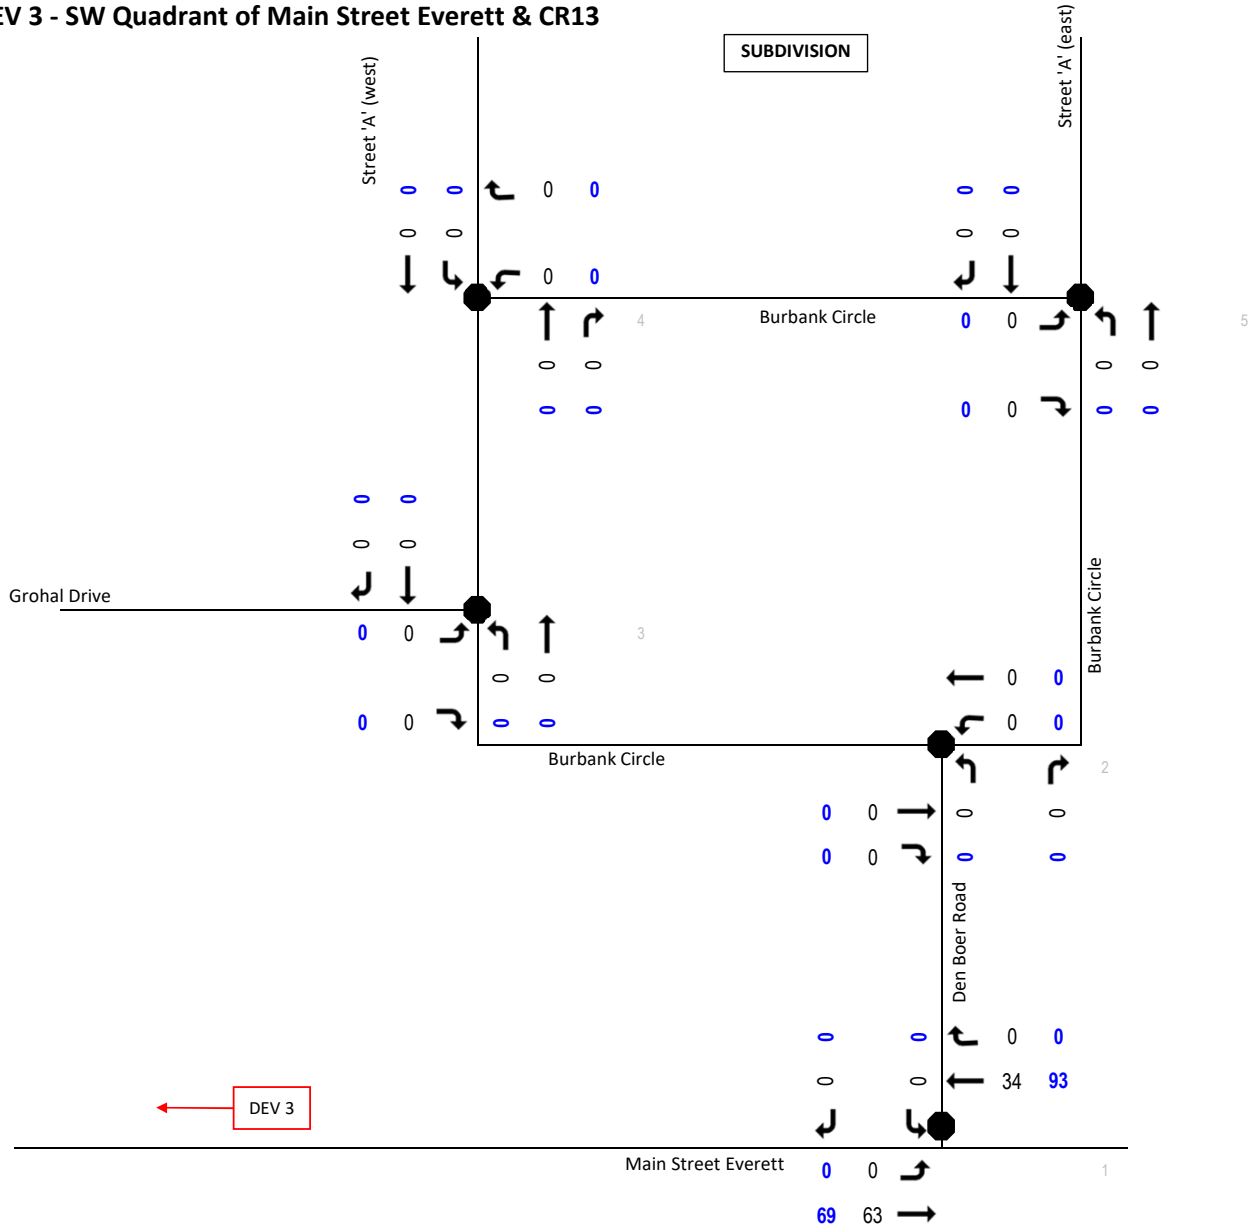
EV 3 - SW Quadrant of Main Street Everett & CR13

SUBDIVISION

Street 'A' (west)

Street 'A' (east)

0 0
0 0
0 0
0 0

0 0
0 0

0 0
0 0
4
Burbank Circle
0 0
0 0
0 0
0 0
5

0 0
0 0
Grohal Drive
0 0
0 0
3
0 0
0 0

Burbank Circle

0 0
0 0

Burbank Circle
2
0 0
0 0
0 0
0 0

Den Boer Road

0 0
0 0
0 0
34 93
DEV 3
Main Street Everett
0 0
69 63
1